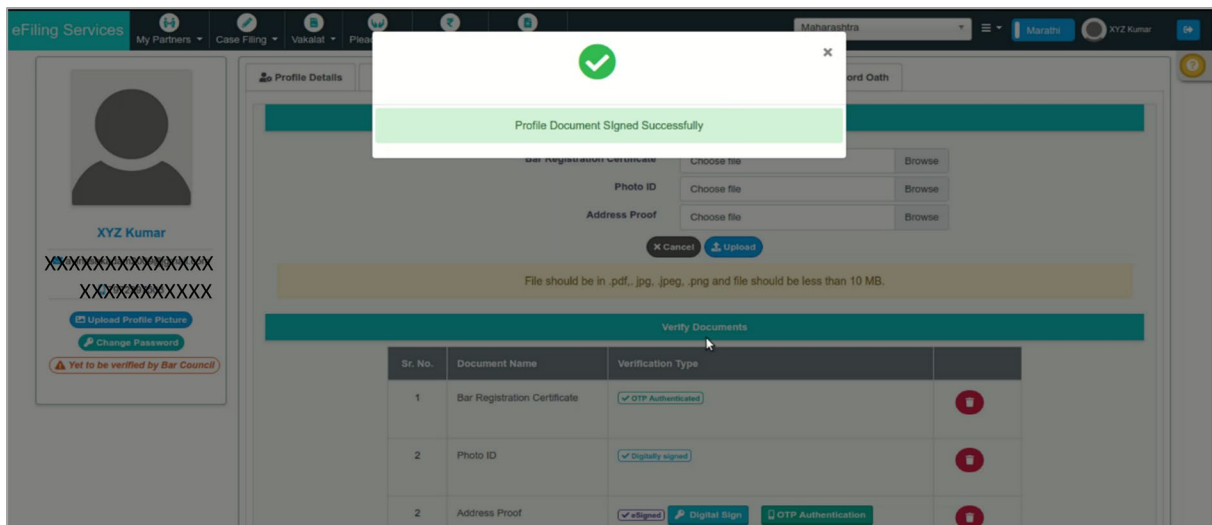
eFiling Services My Partners ▾ Case Filing ▾ Vakalat ▾ Plea

Maharashtra

Marathi XYZ Kumar

Profile Details

ord Oath

Profile Document Signed Successfully

×

Bar Registration Certificate Choose file Browse

Photo ID Choose file Browse

Address Proof Choose file Browse

× Cancel Upload

File should be in .pdf,. jpg, .jpeg, .png and file should be less than 10 MB.

XYZ Kumar

XXXXXXXXXXXXX

XXXXXXXXXX

Upload Profile Picture

Change Password

Yet to be verified by Bar Council

Verify Documents

| Sr. No. | Document Name | Verification Type | |
|---|---|---|---|
| 1 | Bar Registration Certificate | OTP Authenticated | |
| 2 | Photo ID | Digitally signed | |
| 2 | Address Proof | eSigned Digital Sign OTP Authentication | |